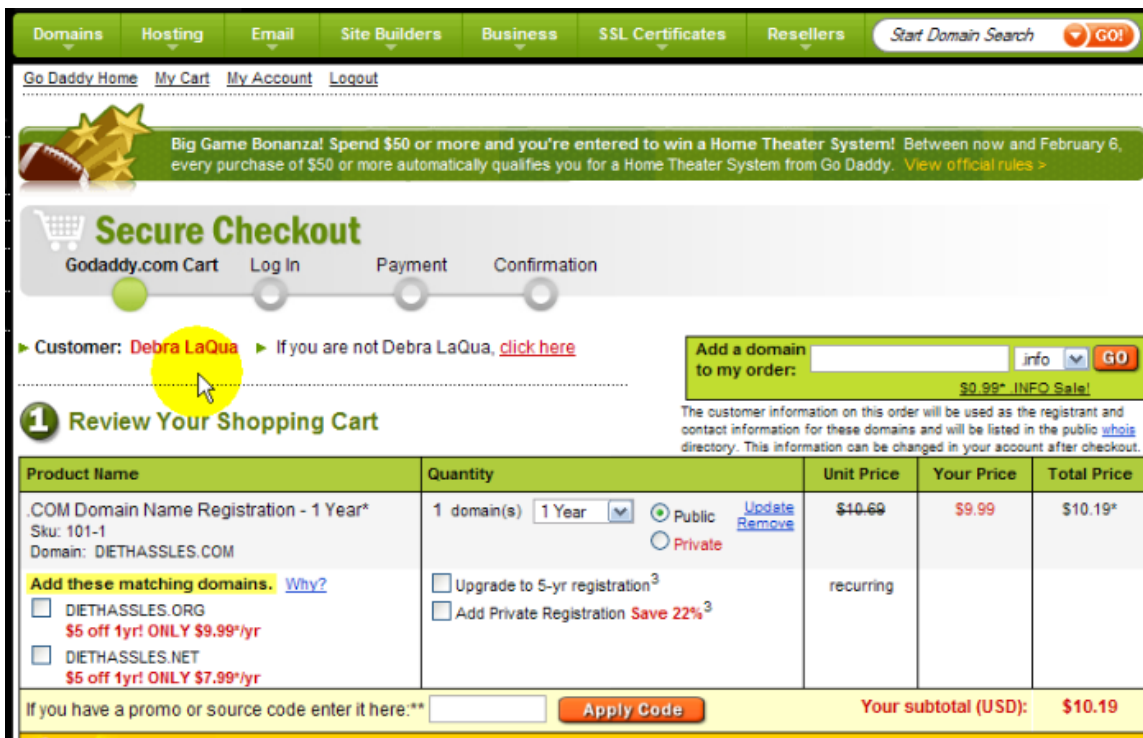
Domains Hosting Email Site Builders Business SSL Certificates Resellers Start Domain Search GO!

Go Daddy Home My Cart My Account Logout

Big Game Bonanza! Spend $50 or more and you're entered to win a Home Theater System! Between now and February 6, every purchase of $50 or more automatically qualifies you for a Home Theater System from Go Daddy. View official rules >

Secure Checkout

Godaddy.com Cart Log In Payment Confirmation

▸ Customer: Debra LaQua ▸ If you are not Debra LaQua, click here

Add a domain to my order: .info GO

$0.99* .INFO Sale!

1 Review Your Shopping Cart

The customer information on this order will be used as the registrant and contact information for these domains and will be listed in the public whois directory. This information can be changed in your account after checkout.

| Product Name | Quantity | Unit Price | Your Price | Total Price |
|---|---|---|---|---|
| .COM Domain Name Registration - 1 Year* Sku: 101-1 Domain: DIETHASSLES.COM | 1 domain(s) 1 Year Public Private Update Remove | ~~$10.69~~ | $9.99 | $10.19* |
| Add these matching domains. Why? DIETHASSLES.ORG $5 off 1yr! ONLY $9.99*/yr DIETHASSLES.NET $5 off 1yr! ONLY $7.99*/yr | Upgrade to 5-yr registration$^3$ Add Private Registration Save 22%$^3$ | recurring | | |
| If you have a promo or source code enter it here:** Apply Code | | Your subtotal (USD): | | $10.19 |